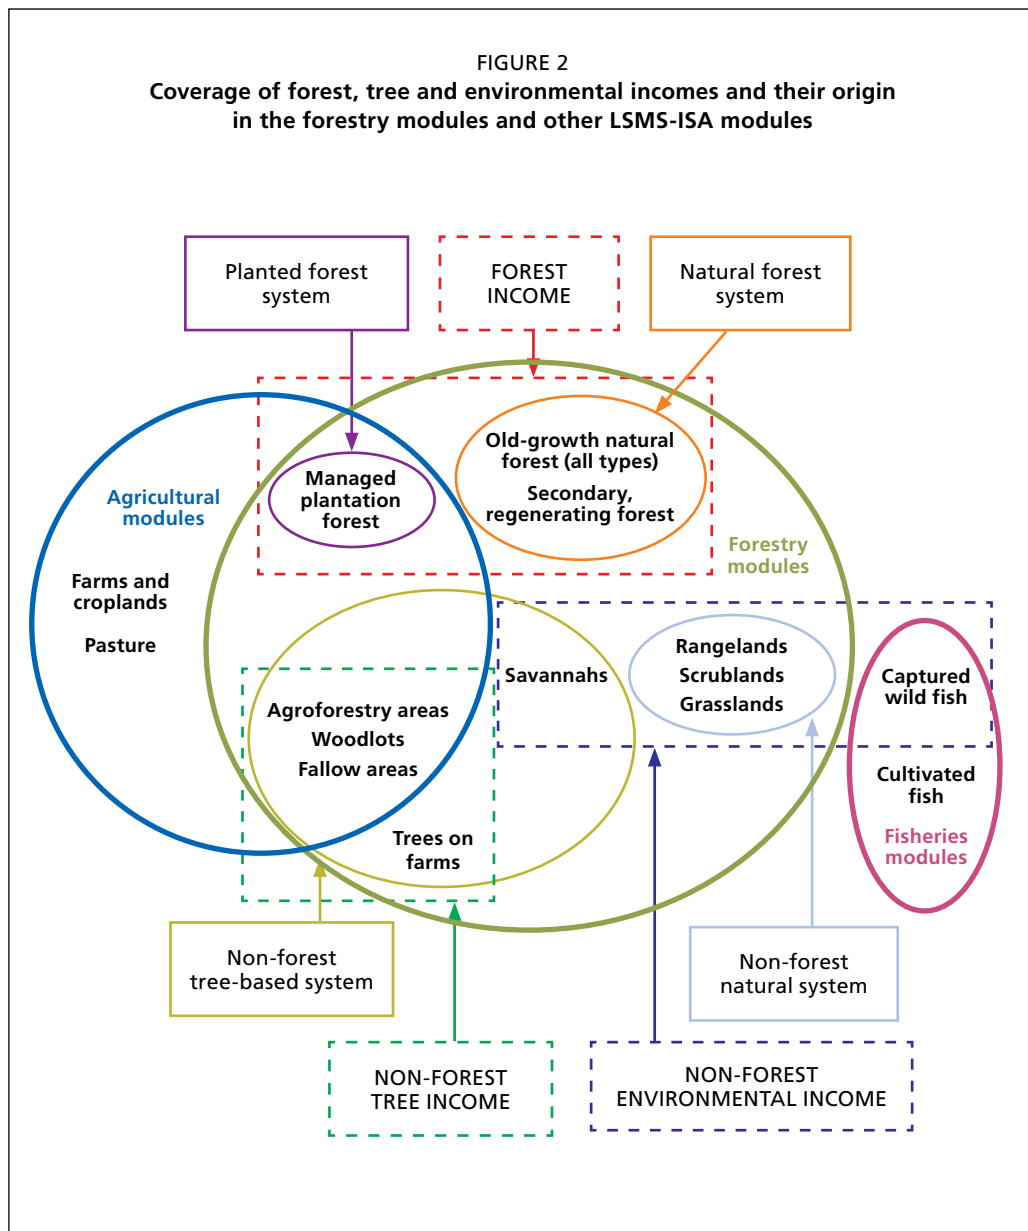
FIGURE 2
Coverage of forest, tree and environmental incomes and their origin in the forestry modules and other LSMS-ISA modules

Planted forest system

FOREST INCOME

Natural forest system

Agricultural modules

Managed plantation forest

Old-growth natural forest (all types)

Secondary, regenerating forest

Forestry modules

Farms and croplands

Pasture

Savannahs

Rangelands
Scrublands
Grasslands

Captured wild fish

Cultivated fish

Fisheries modules

Agroforestry areas
Woodlots
Fallow areas

Trees on farms

Non-forest tree-based system

Non-forest natural system

NON-FOREST TREE INCOME

NON-FOREST ENVIRONMENTAL INCOME